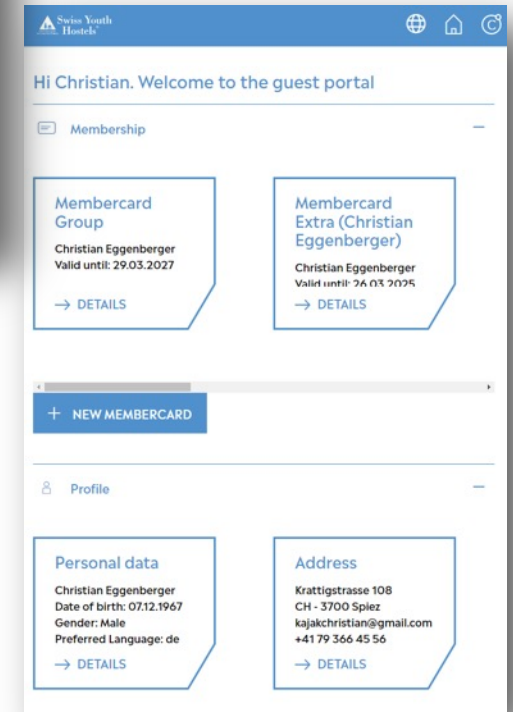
Swiss Youth Hostels

Hi Christian. Welcome to the guest portal

Membership

Membercard Group

Christian Eggenberger
Valid until: 29.03.2027

→ DETAILS

Membercard Extra (Christian Eggenberger)

Christian Eggenberger
Valid until: 26.03.2025

→ DETAILS

+ NEW MEMBERCARD

Profile

Personal data

Christian Eggenberger
Date of birth: 07.12.1967
Gender: Male
Preferred Language: de

→ DETAILS

Address

Krattigstrasse 108
CH - 3700 Spiez
kajakchristian@gmail.com
+41 79 366 45 56

→ DETAILS